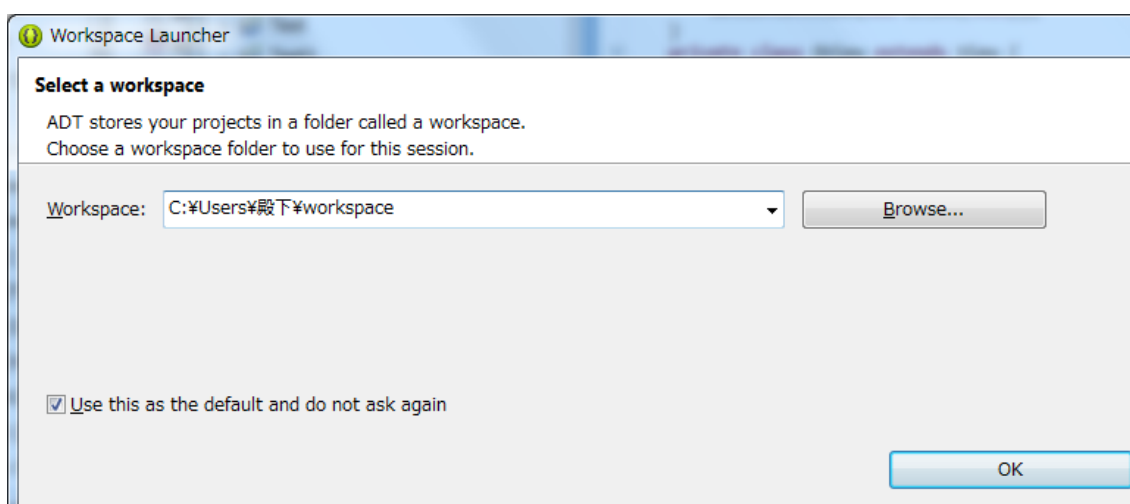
Workspace Launcher

Select a workspace

ADT stores your projects in a folder called a workspace.
Choose a workspace folder to use for this session.

Workspace: C:¥Users¥殿下¥workspace

Browse...

Use this as the default and do not ask again

OK